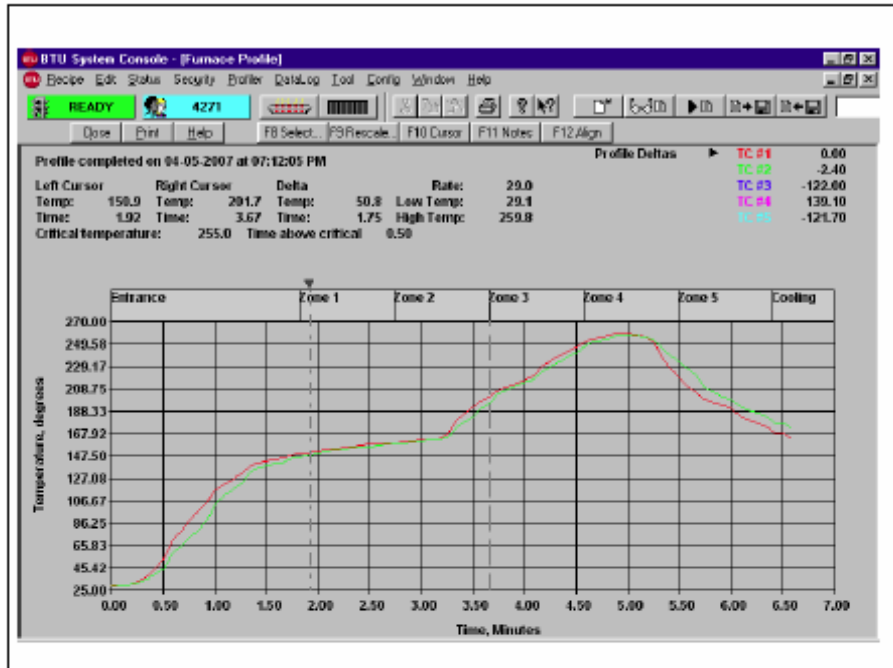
BTU System Console - [Furnace Profile]

BTU Recipe Edit Status Security Profiler DataLog Tool Config Window Help

READY 4271

Close Print Help F8 Select... F9 Rescale... F10 Cursor F11 Notes F12 Align

Profile completed on 04-05-2007 at 07:12:05 PM

Profile Deltas TC #1 0.00
TC #2 -2.40
TC #3 -122.00
TC #4 139.10
TC #5 -121.70

| Left Cursor | | Right Cursor | | Delta | | Rate: | 29.0 |
|---|---|---|---|---|---|---|---|
| Temp: | 150.9 | Temp: | 201.7 | Temp: | 50.8 | Low Temp: | 29.1 |
| Time: | 1.92 | Time: | 3.67 | Time: | 1.75 | High Temp: | 259.8 |

Critical temperature: 255.0 Time above critical 0.50

Entrance Zone 1 Zone 2 Zone 3 Zone 4 Zone 5 Cooling

270.00
249.58
229.17
208.75
188.33
167.92
147.50
127.08
106.67
86.25
65.83
45.42
25.00

Temperature, degrees

0.00 0.50 1.00 1.50 2.00 2.50 3.00 3.50 4.00 4.50 5.00 5.50 6.00 6.50 7.00

Time, Minutes